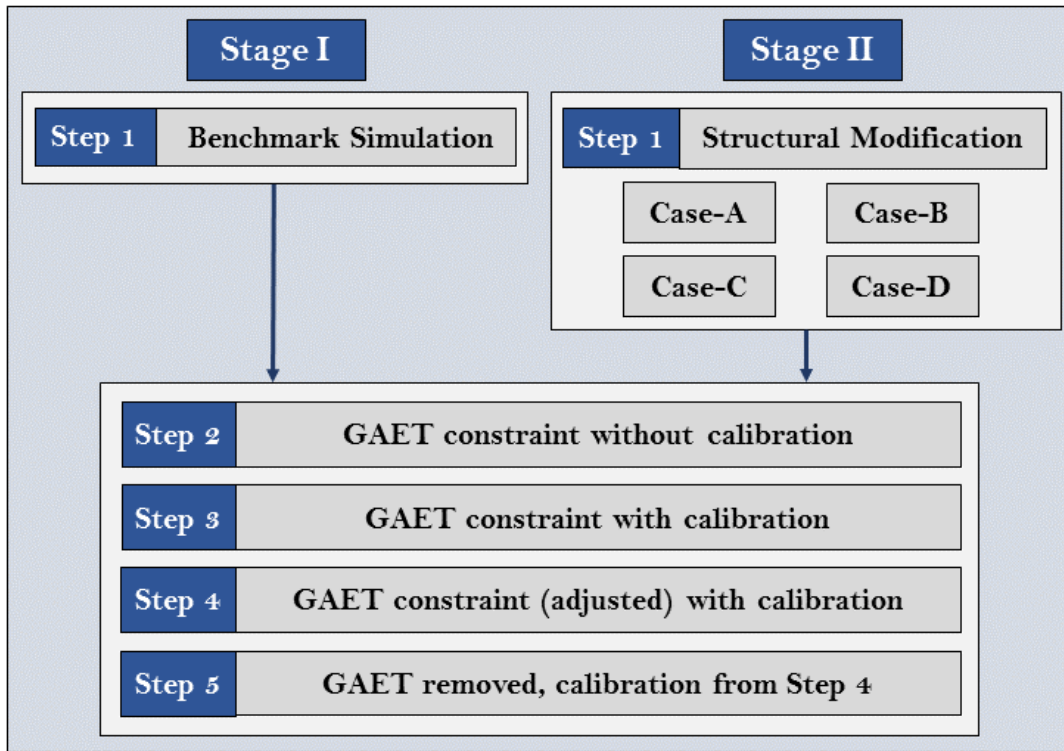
Stage I

Step 1 Benchmark Simulation

Stage II

Step 1 Structural Modification

Case-A

Case-B

Case-C

Case-D

Step 2 GAET constraint without calibration

Step 3 GAET constraint with calibration

Step 4 GAET constraint (adjusted) with calibration

Step 5 GAET removed, calibration from Step 4